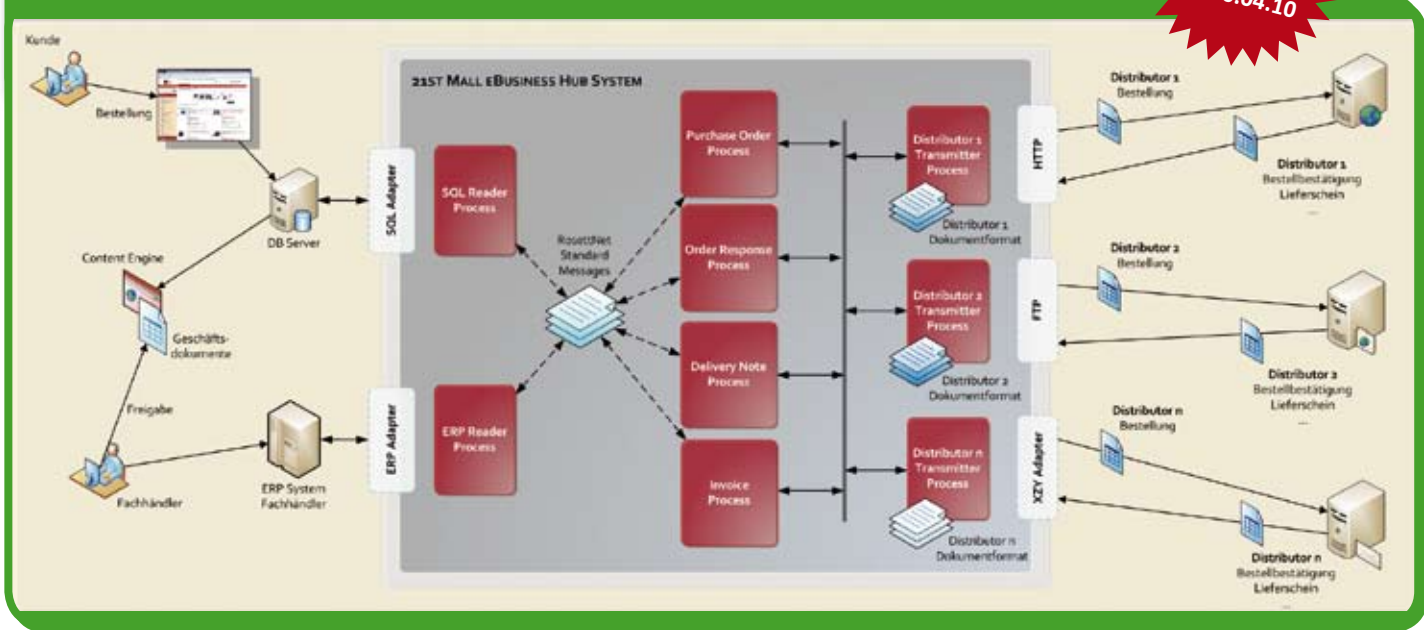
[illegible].04.10

Kunde

Bestellung

DB Server

Content Engine

Geschäftsdokumente

Freigabe

Fachhändler

ERP System Fachhändler

SQL Adapter

ERP Adapter

21ST MALL EBUSINESS HUB SYSTEM

SQL Reader Process

ERP Reader Process

RosettaNet Standard Messages

Purchase Order Process

Order Response Process

Delivery Note Process

Invoice Process

Distributor 1 Transmitter Process

Distributor 1 Dokumentformat

Distributor 2 Transmitter Process

Distributor 2 Dokumentformat

Distributor n Transmitter Process

Distributor n Dokumentformat

HTTP

FTP

XZY Adapter

Distributor 1
Bestellung

Distributor 1
Bestellbestätigung
Lieferschein
...

Distributor 2
Bestellung

Distributor 2
Bestellbestätigung
Lieferschein
...

Distributor n
Bestellung

Distributor n
Bestellbestätigung
Lieferschein
...